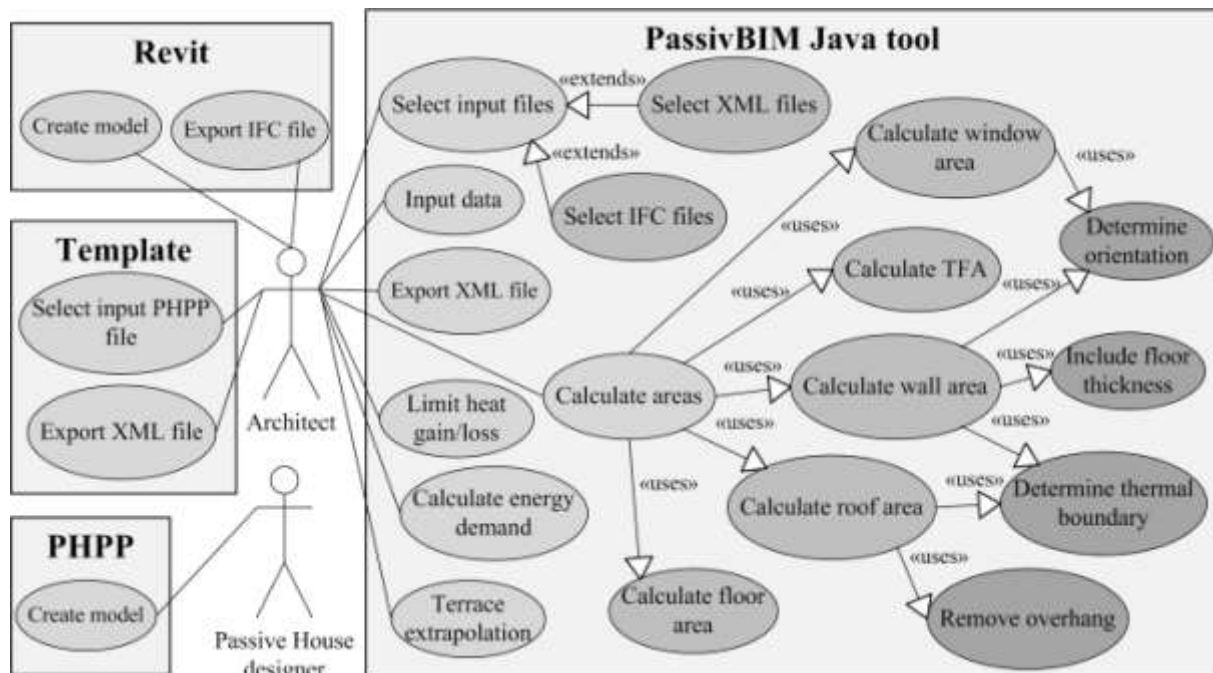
Revit

Create model

Export IFC file

Template

Select input PHPP file

Export XML file

PHPP

Create model

Architect

Passive House designer

PassivBIM Java tool

Select input files

«extends»

Select XML files

«extends»

Select IFC files

Input data

Export XML file

Limit heat gain/loss

Calculate energy demand

Terrace extrapolation

Calculate window area

«uses»

Determine orientation

«uses»

Calculate TFA

«uses»

«uses»

Calculate areas

«uses»

Calculate wall area

«uses»

Include floor thickness

«uses»

«uses»

«uses»

Calculate roof area

«uses»

Determine thermal boundary

«uses»

Calculate floor area

Remove overhang